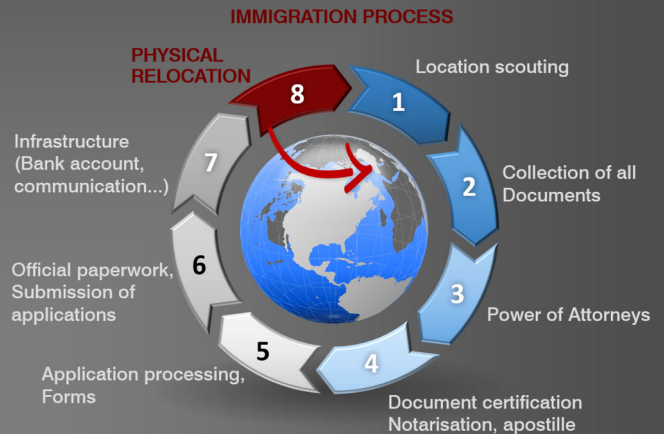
IMMIGRATION PROCESS

PHYSICAL RELOCATION

8

1

Location scouting

2

Collection of all Documents

3

Power of Attorneys

4

Document certification Notarisation, apostille

5

Application processing, Forms

6

Official paperwork, Submission of applications

7

Infrastructure (Bank account, communication...)